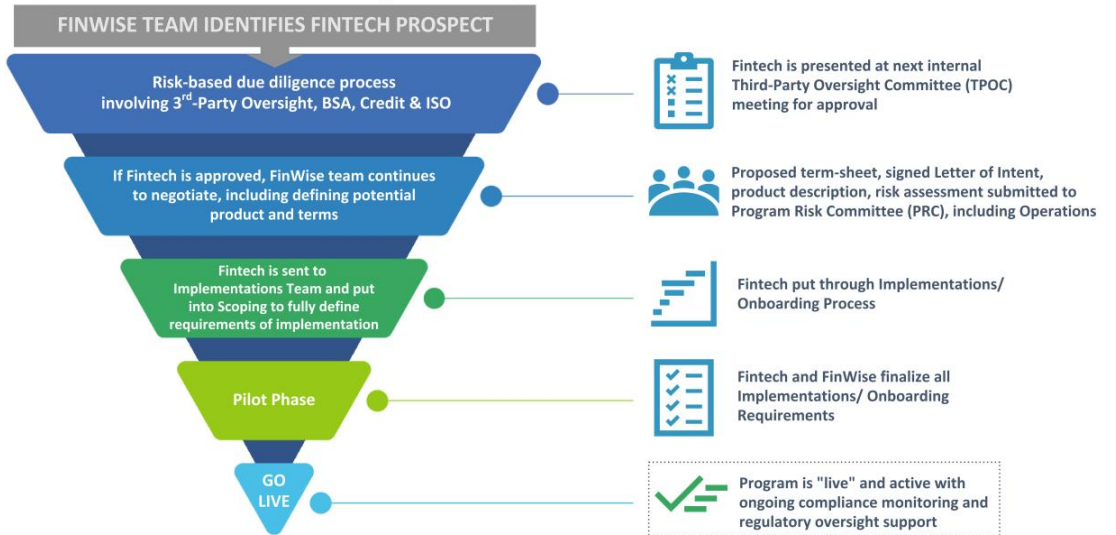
FINWISE TEAM IDENTIFIES FINTECH PROSPECT

Risk-based due diligence process involving 3$^{rd}$-Party Oversight, BSA, Credit & ISO

Fintech is presented at next internal Third-Party Oversight Committee (TPOC) meeting for approval

If Fintech is approved, FinWise team continues to negotiate, including defining potential product and terms

Proposed term-sheet, signed Letter of Intent, product description, risk assessment submitted to Program Risk Committee (PRC), including Operations

Fintech is sent to Implementations Team and put into Scoping to fully define requirements of implementation

Fintech put through Implementations/ Onboarding Process

Pilot Phase

Fintech and FinWise finalize all Implementations/ Onboarding Requirements

GO LIVE

Program is "live" and active with ongoing compliance monitoring and regulatory oversight support